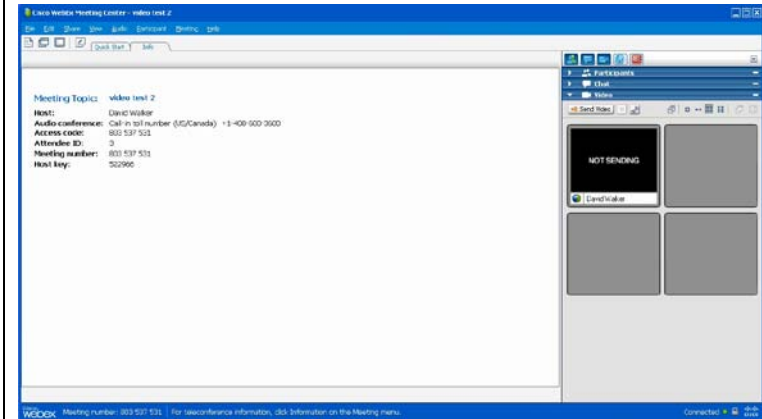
Cisco WebEx Meeting Center - video test 2

File Edit Share View Audio Participant Meeting Help

Quick Start Info

Meeting Topic: video test 2

Host: David Walker
Audio conference: Call-in toll number (US/Canada) +1-408-600-3600
Access code: 803 537 531
Attendee ID: 3
Meeting number: 803 537 531
Host key: 522966

Participants
Chat
Video

Send Video

NOT SENDING

David Walker

webex Meeting number: 803 537 531 | For teleconference information, click Information on the Meeting menu.

Connected